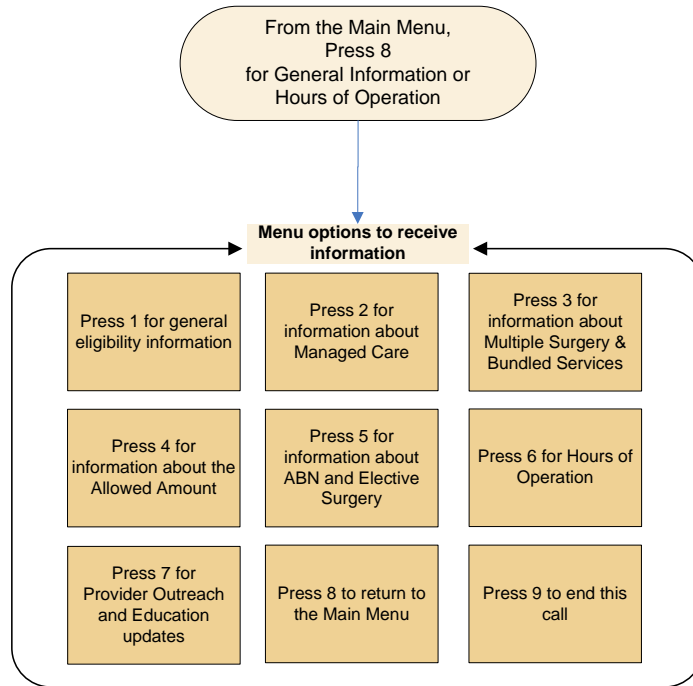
From the Main Menu, Press 8 for General Information or Hours of Operation

Menu options to receive information

Press 1 for general eligibility information

Press 2 for information about Managed Care

Press 3 for information about Multiple Surgery & Bundled Services

Press 4 for information about the Allowed Amount

Press 5 for information about ABN and Elective Surgery

Press 6 for Hours of Operation

Press 7 for Provider Outreach and Education updates

Press 8 to return to the Main Menu

Press 9 to end this call